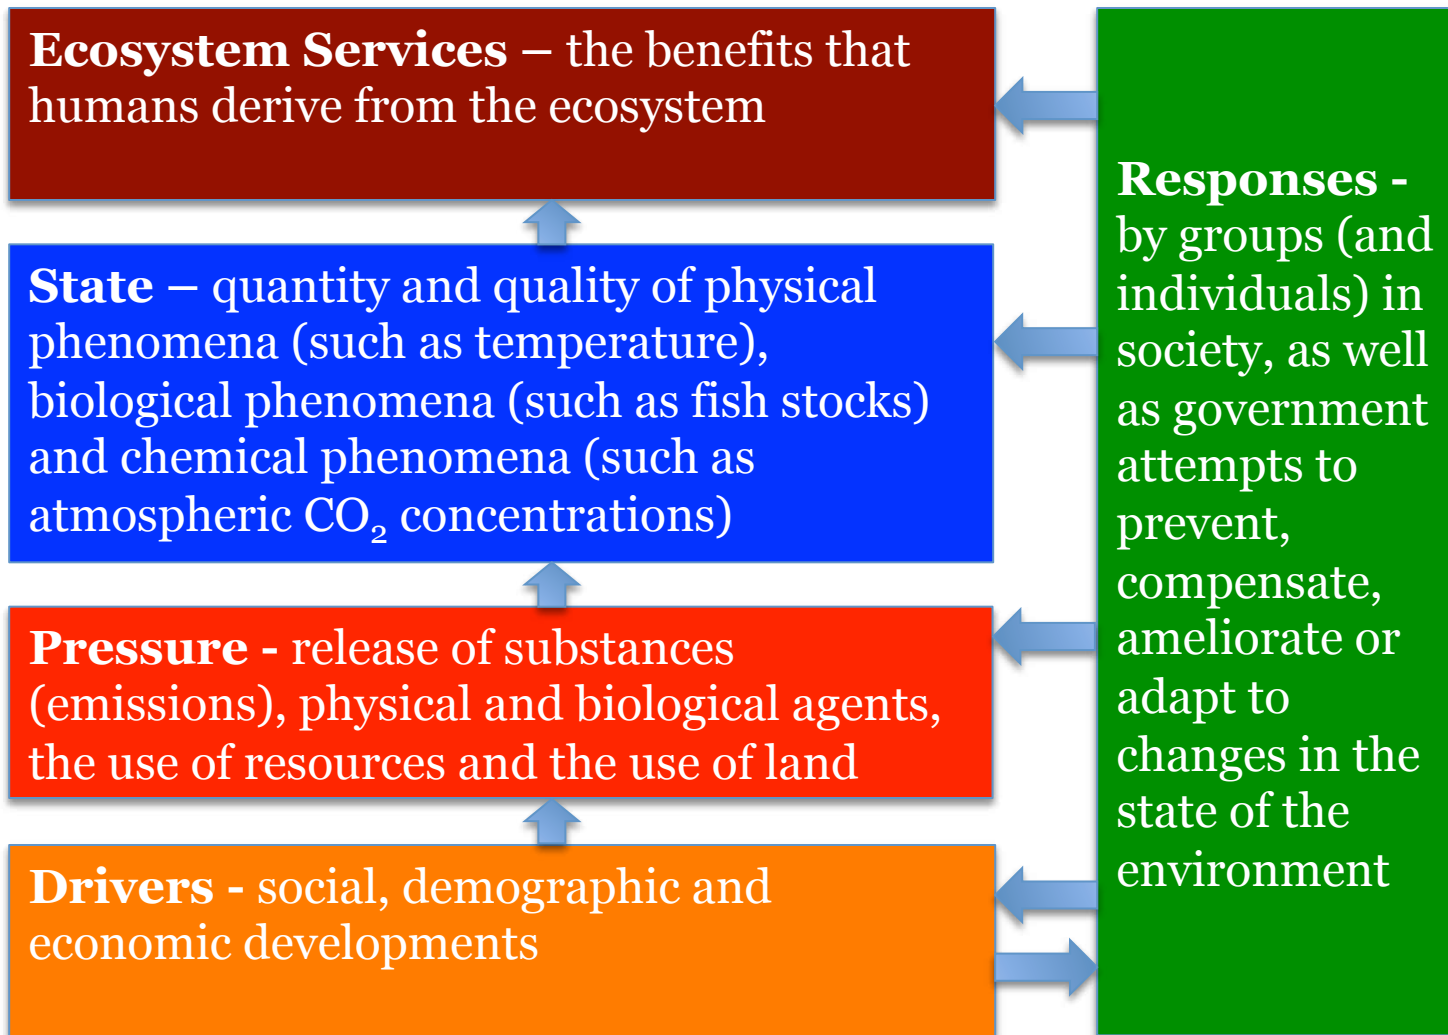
**Ecosystem Services** – the benefits that humans derive from the ecosystem

**State** – quantity and quality of physical phenomena (such as temperature), biological phenomena (such as fish stocks) and chemical phenomena (such as atmospheric $CO_2$ concentrations)

**Pressure -** release of substances (emissions), physical and biological agents, the use of resources and the use of land

**Drivers -** social, demographic and economic developments

**Responses -** by groups (and individuals) in society, as well as government attempts to prevent, compensate, ameliorate or adapt to changes in the state of the environment